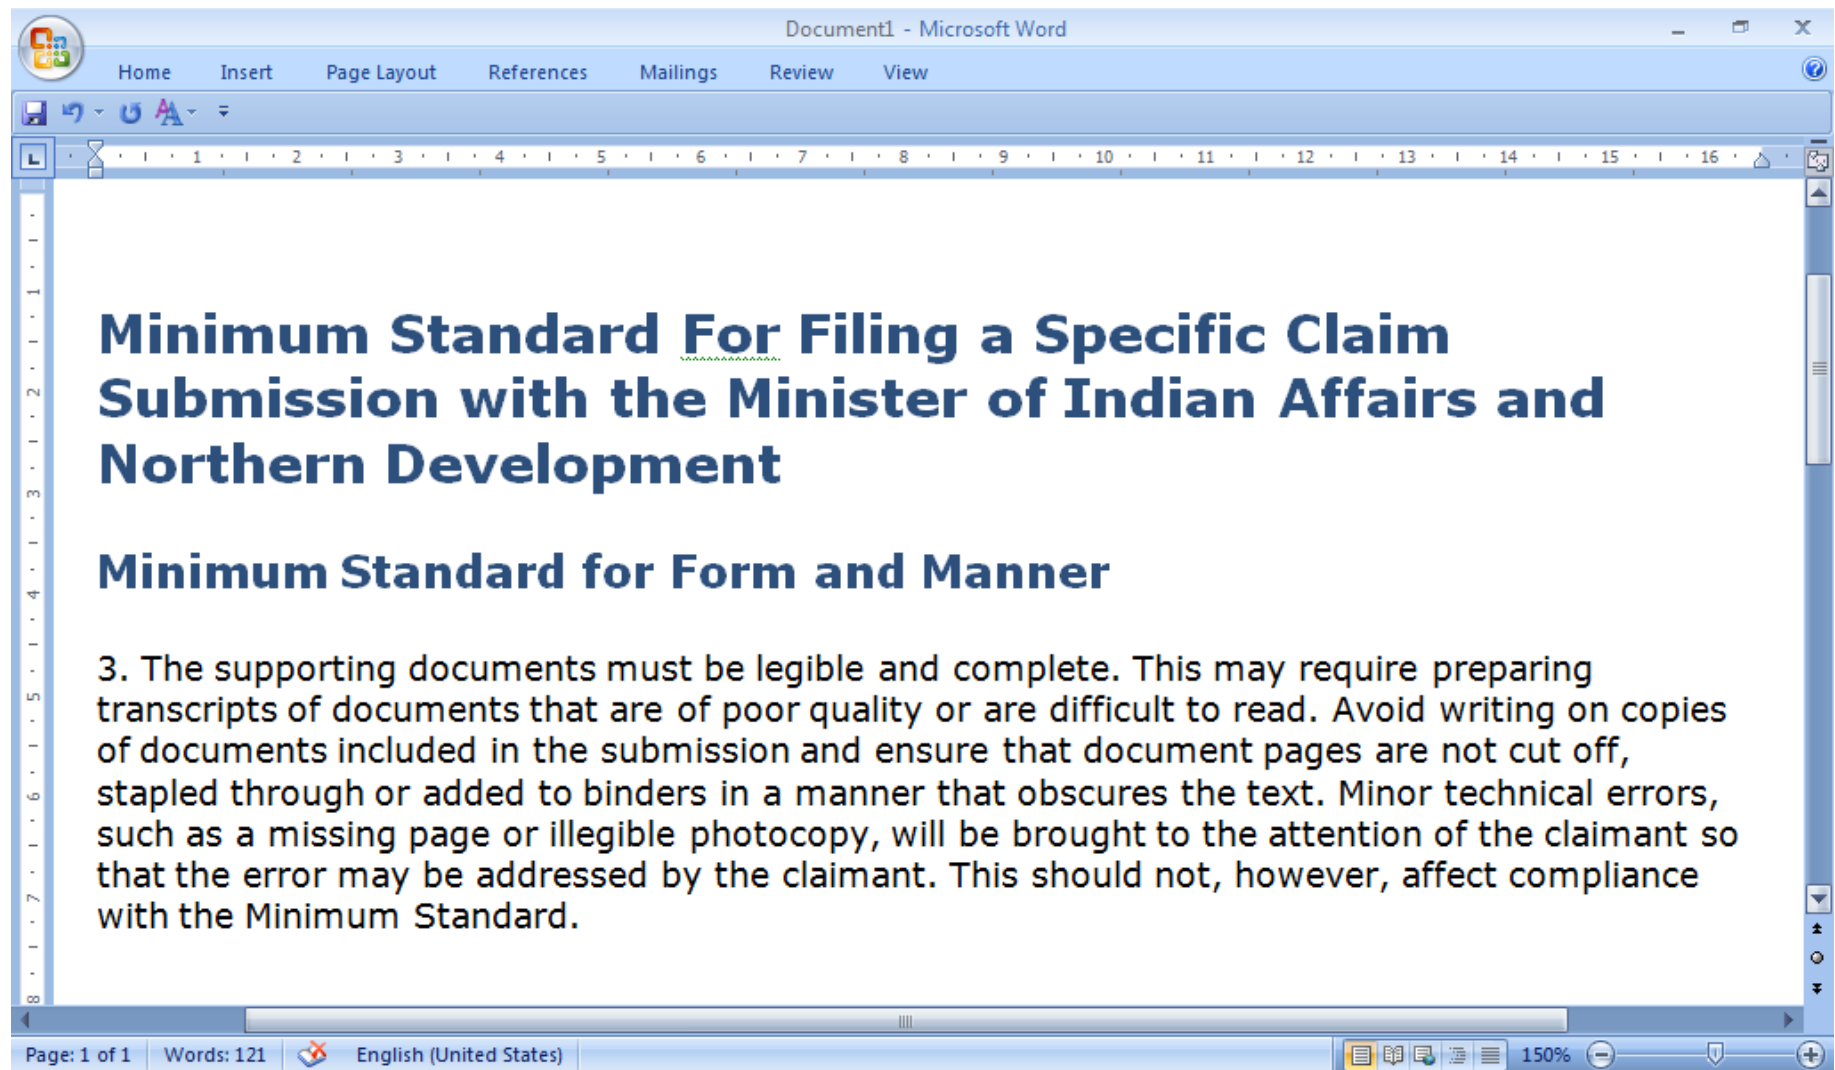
Document1 - Microsoft Word

Home Insert Page Layout References Mailings Review View

1 2 3 4 5 6 7 8 9 10 11 12 13 14 15 16

Minimum Standard For Filing a Specific Claim Submission with the Minister of Indian Affairs and Northern Development

Minimum Standard for Form and Manner

3. The supporting documents must be legible and complete. This may require preparing transcripts of documents that are of poor quality or are difficult to read. Avoid writing on copies of documents included in the submission and ensure that document pages are not cut off, stapled through or added to binders in a manner that obscures the text. Minor technical errors, such as a missing page or illegible photocopy, will be brought to the attention of the claimant so that the error may be addressed by the claimant. This should not, however, affect compliance with the Minimum Standard.

Page: 1 of 1 Words: 121 English (United States) 150%